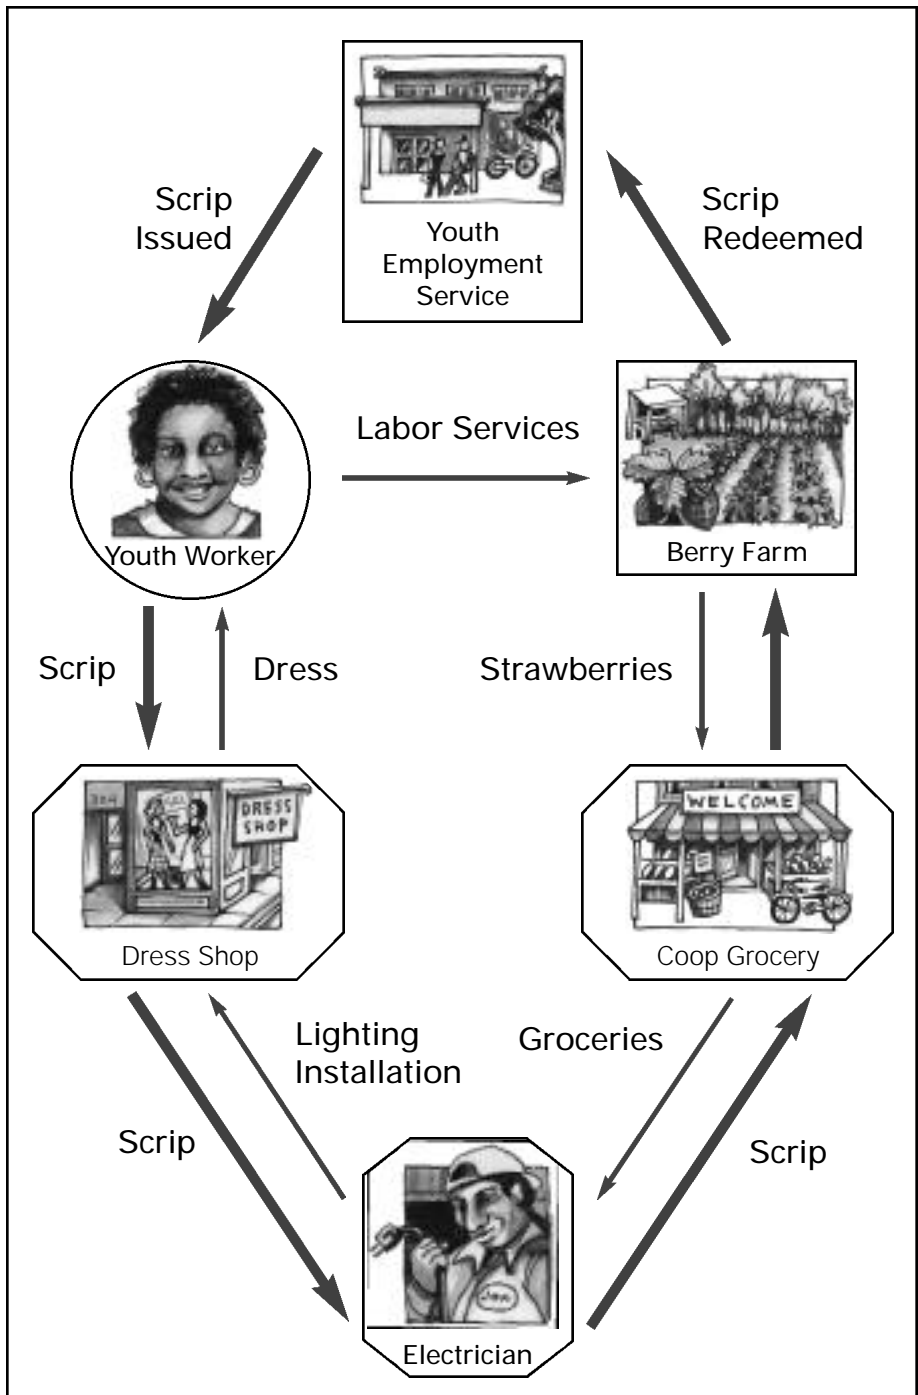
Youth Employment Service

Scrip Issued

Scrip Redeemed

Labor Services

Youth Worker

Berry Farm

Scrip

Dress

Strawberries

DRESS SHOP

Dress Shop

WELCOME

Coop Grocery

Lighting Installation

Groceries

Scrip

Scrip

Electrician